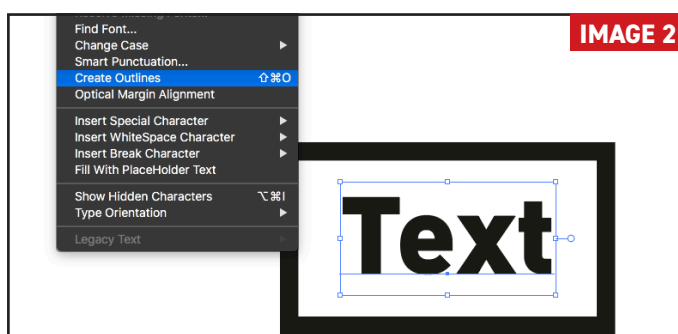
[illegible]
Find Font...
Change Case
Smart Punctuation...
Create Outlines ⇧⌘O
Optical Margin Alignment

Insert Special Character
Insert WhiteSpace Character
Insert Break Character
Fill With PlaceHolder Text

Show Hidden Characters ⌥⌘I
Type Orientation

Legacy Text

IMAGE 2

Text